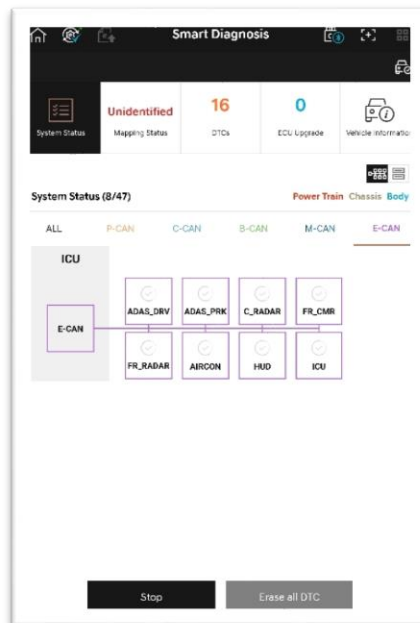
Smart Diagnosis

System Status

Unidentified
Mapping Status

16
DTCs

0
ECU Upgrade

Vehicle Information

System Status (8/47)

Power Train Chassis Body

ALL P-CAN C-CAN B-CAN M-CAN E-CAN

ICU

E-CAN

ADAS_DRV ADAS_PRK C_RADAR FR_CMR

FR_RADAR AIRCON HUD ICU

Stop

Erase all DTC